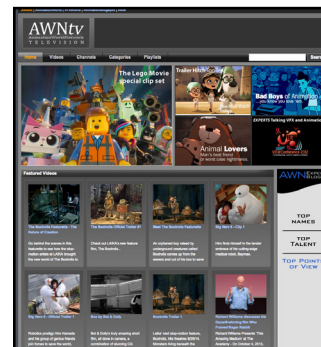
AWNtv
ANIMATIONWORLDNETWORK
TELEVISION

Home Videos Channels Categories Playlists Search

The Lego Movie special clip set

Trailer Hitch Contest

Bad Boys of Animation

Animal Lovers

EXPERTS talking VFX and Animation

Featured Videos

The Boxtrolls Featurette - The Nature of Creation

The Boxtrolls Official Trailer #1

Meet The Boxtrolls Featurette

Big Hero 6 - Clip 1

Big Hero 6 - Official Trailer #1

Box by Box & Daily

The Boxtrolls Trailer 1

AWN

TOP NAMES

TOP TALENT

TOP POINT OF VIEW